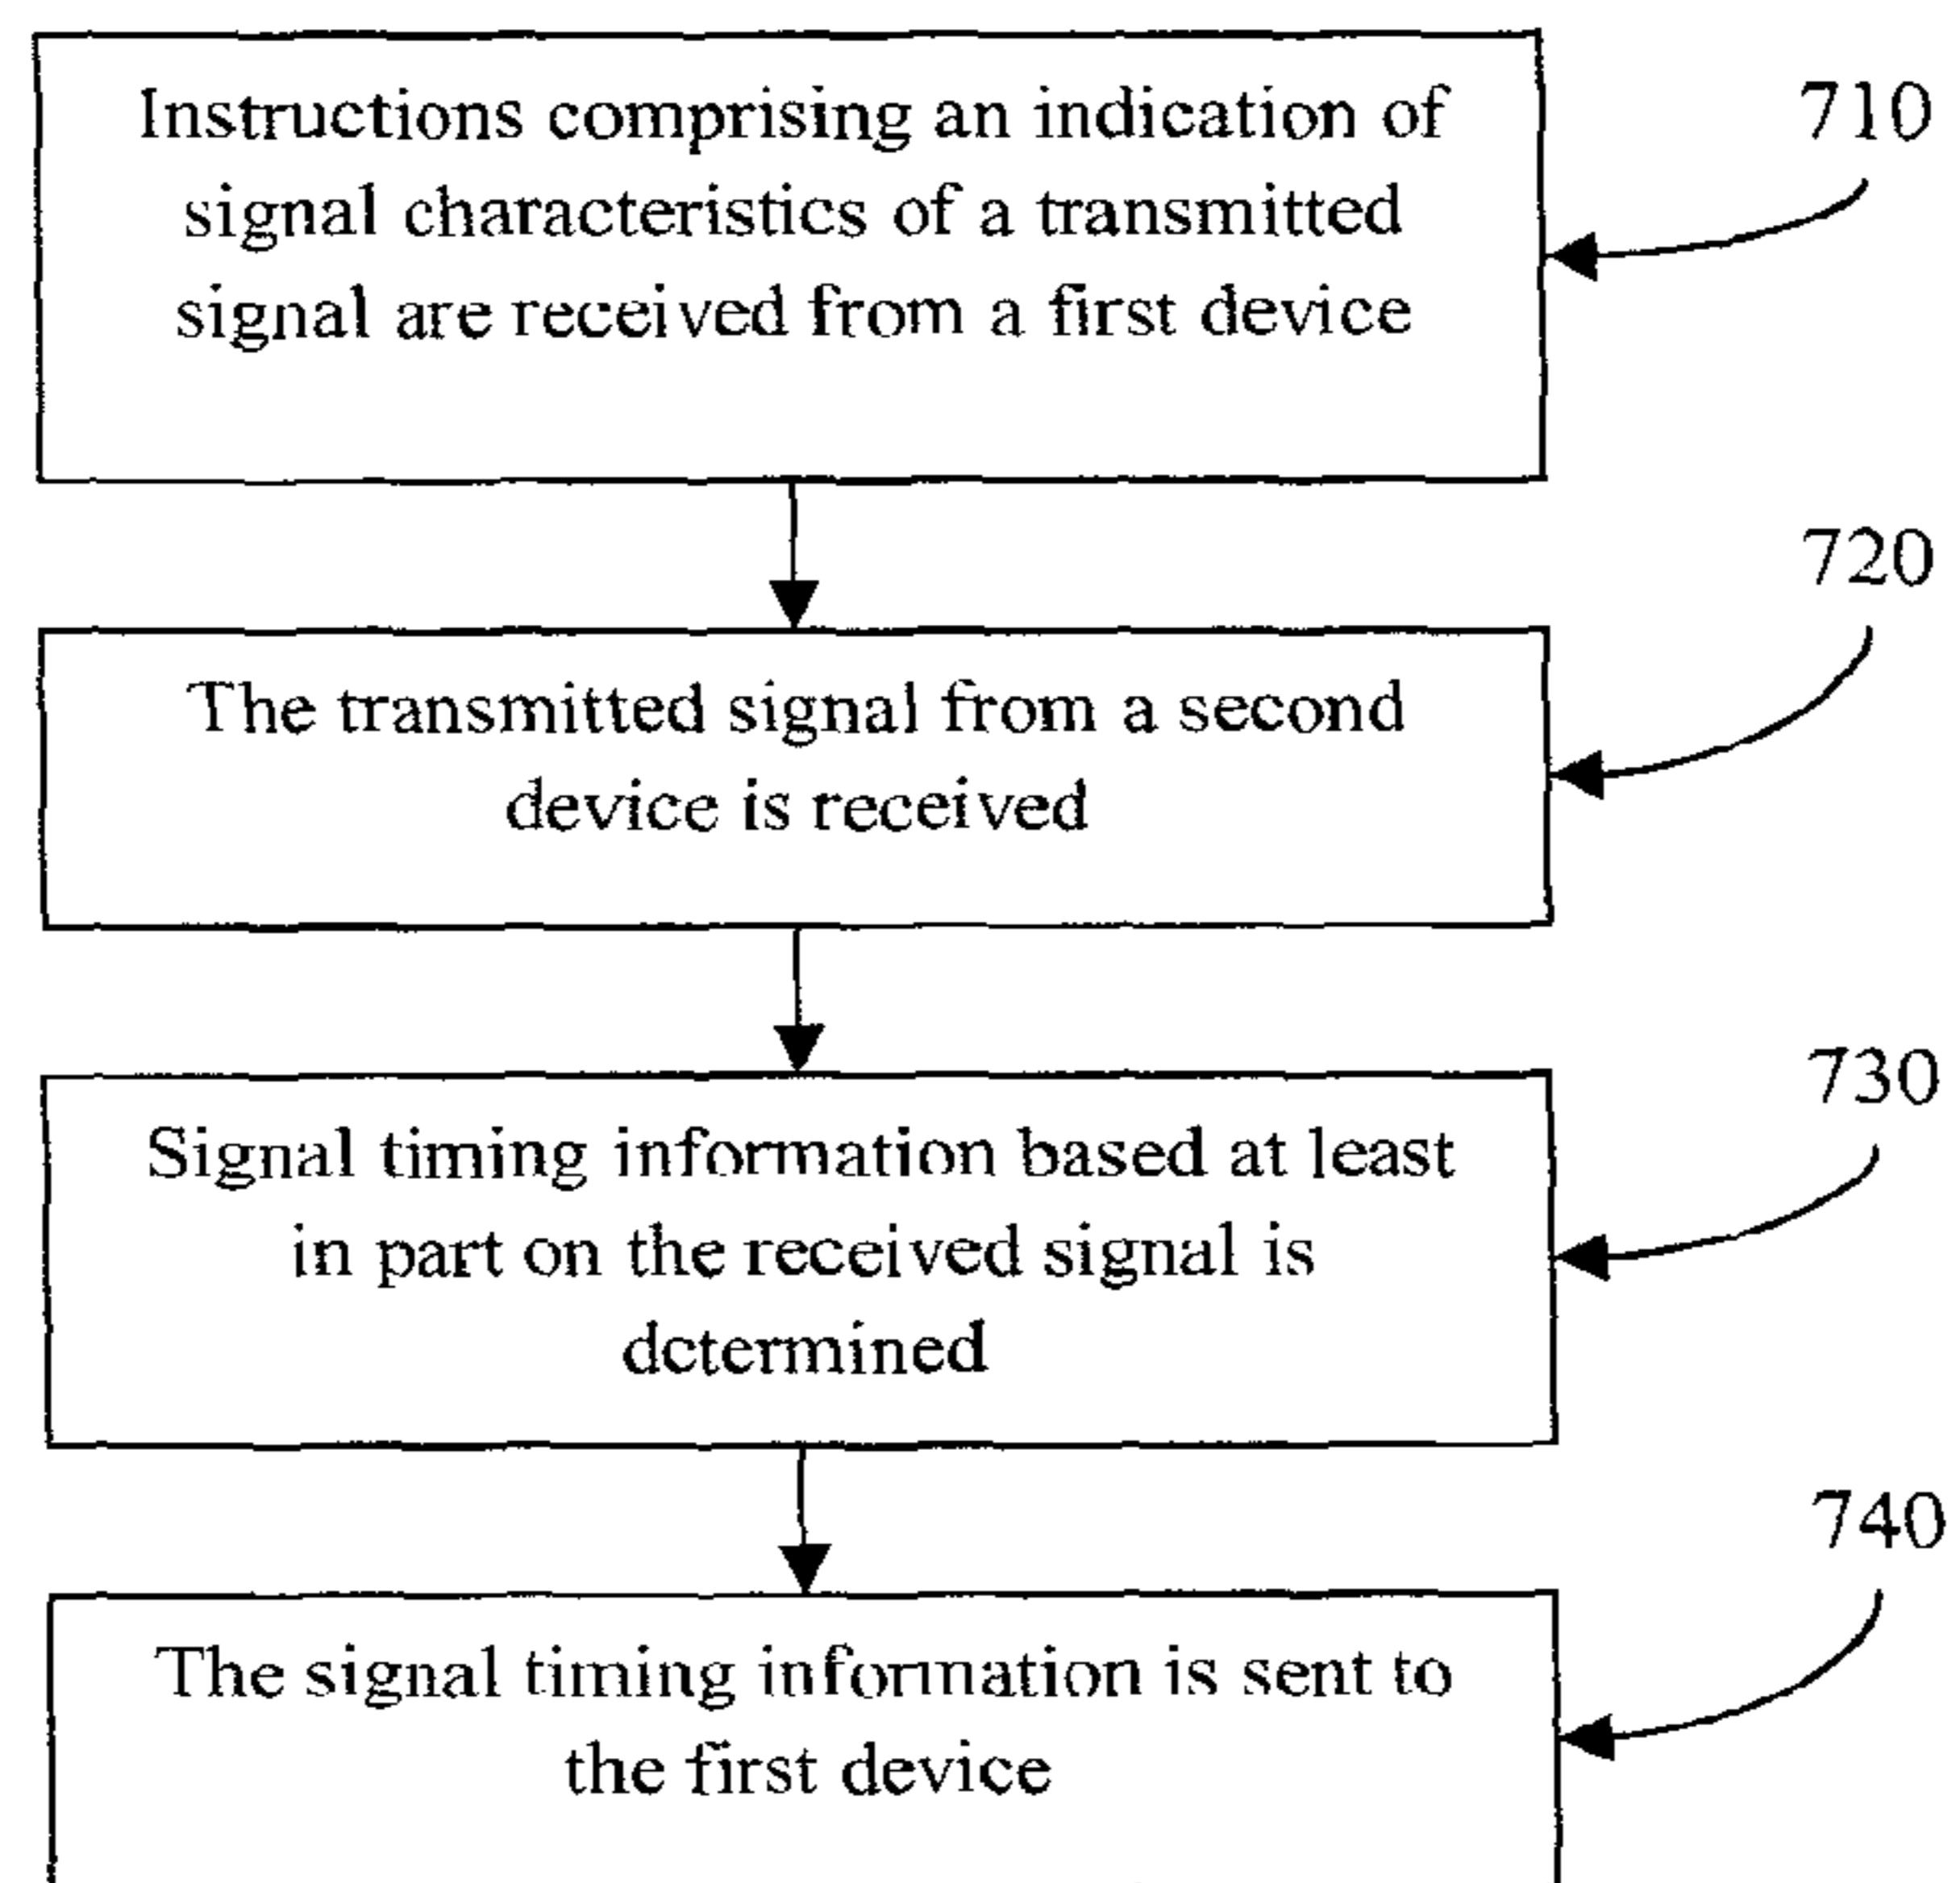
Instructions comprising an indication of signal characteristics of a transmitted signal are received from a first device

710

The transmitted signal from a second device is received

720

Signal timing information based at least in part on the received signal is dctermined

730

The signal timing information is sent to the first device

740